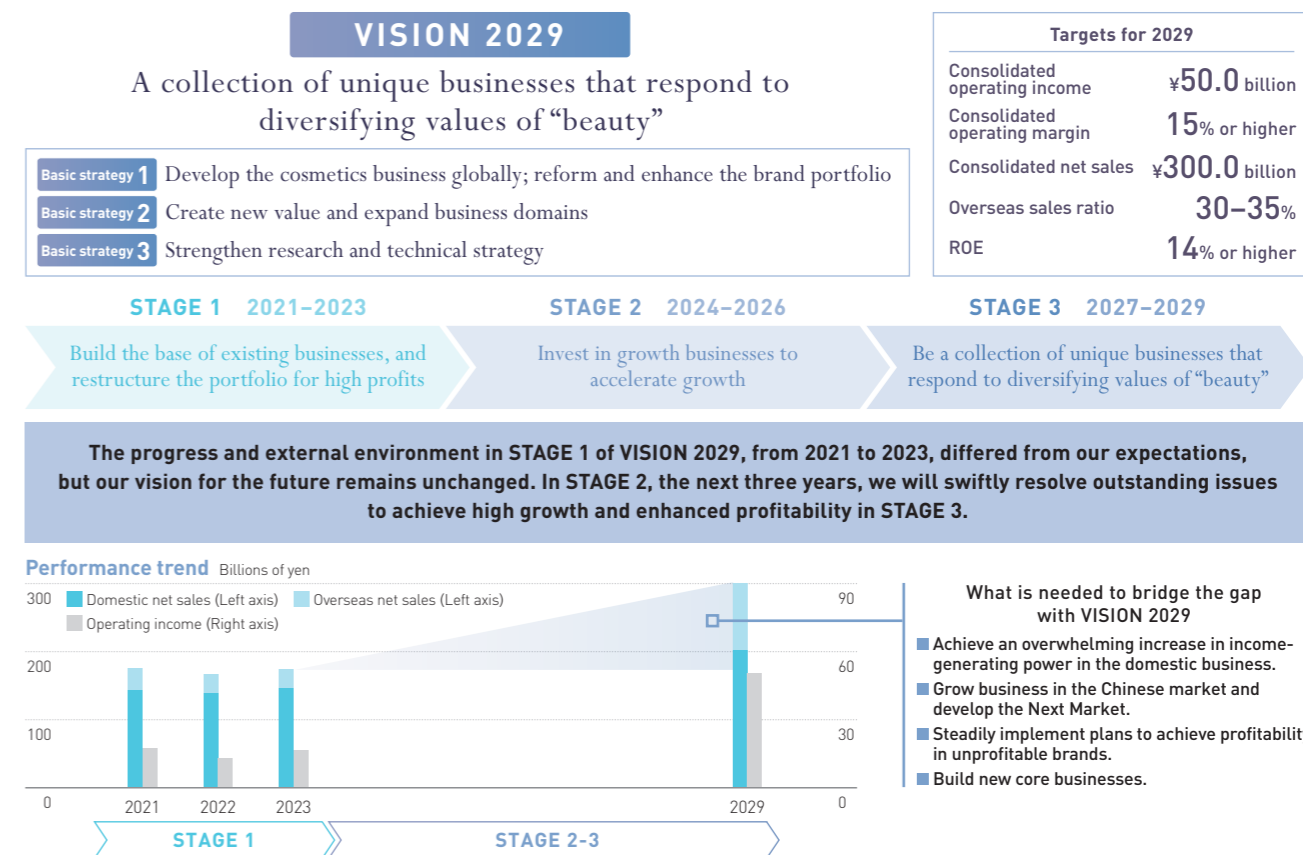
VISION 2029

A collection of unique businesses that respond to diversifying values of "beauty"

Basic strategy 1 Develop the cosmetics business globally; reform and enhance the brand portfolio
Basic strategy 2 Create new value and expand business domains
Basic strategy 3 Strengthen research and technical strategy

Targets for 2029

| Consolidated operating income | ¥50.0 billion |
|---|---|
| Consolidated operating margin | 15% or higher |
| Consolidated net sales | ¥300.0 billion |
| Overseas sales ratio | 30–35% |
| ROE | 14% or higher |

STAGE 1 2021–2023
Build the base of existing businesses, and restructure the portfolio for high profits

STAGE 2 2024–2026
Invest in growth businesses to accelerate growth

STAGE 3 2027–2029
Be a collection of unique businesses that respond to diversifying values of "beauty"

The progress and external environment in STAGE 1 of VISION 2029, from 2021 to 2023, differed from our expectations, but our vision for the future remains unchanged. In STAGE 2, the next three years, we will swiftly resolve outstanding issues to achieve high growth and enhanced profitability in STAGE 3.

Performance trend Billions of yen
Domestic net sales (Left axis) Overseas net sales (Left axis)
Operating income (Right axis)
300 200 100 0
90 60 30 0
2021 2022 2023 2029
STAGE 1 STAGE 2-3

What is needed to bridge the gap with VISION 2029
Achieve an overwhelming increase in income-generating power in the domestic business.
Grow business in the Chinese market and develop the Next Market.
Steadily implement plans to achieve profitabilit in unprofitable brands.
Build new core businesses.